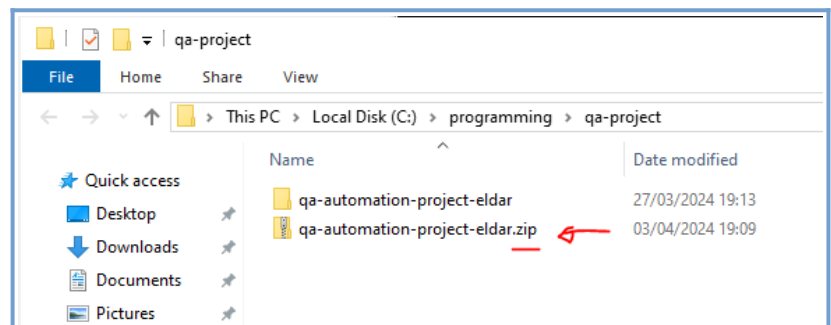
qa-project

File
Home
Share
View

This PC > Local Disk (C:) > programming > qa-project

Quick access
Desktop
Downloads
Documents
Pictures

| Name | Date modified |
|---|---|
| qa-automation-project-eldar | 27/03/2024 19:13 |
| qa-automation-project-eldar.zip | 03/04/2024 19:09 |